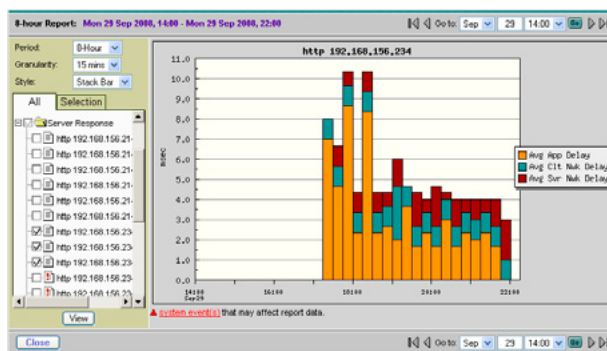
8-hour Report: Mon 29 Sep 2008, 14:00 - Mon 29 Sep 2008, 22:00

Go to: Sep 29 14:00 Go

Period: 8-Hour
Granularity: 15 mins
Style: Stack Bar

All | Selection

Server Response
http 192.168.156.21
http 192.168.156.21
http 192.168.156.21
http 192.168.156.21
http 192.168.156.21
http 192.168.156.21
http 192.168.156.23
http 192.168.156.23
http 192.168.156.23
http 192.168.156.23
http 192.168.156.23

View

http 192.168.156.234

msec

11.0
10.0
9.0
8.0
7.0
6.0
5.0
4.0
3.0
2.0
1.0
0.0

14:00 Sep29
16:00
18:00
20:00
22:00

Avg App Delay
Avg Clt Nwk Delay
Avg Svr Nwk Delay

system event(s) that may affect report data.

Close

Go to: Sep 29 14:00 Go